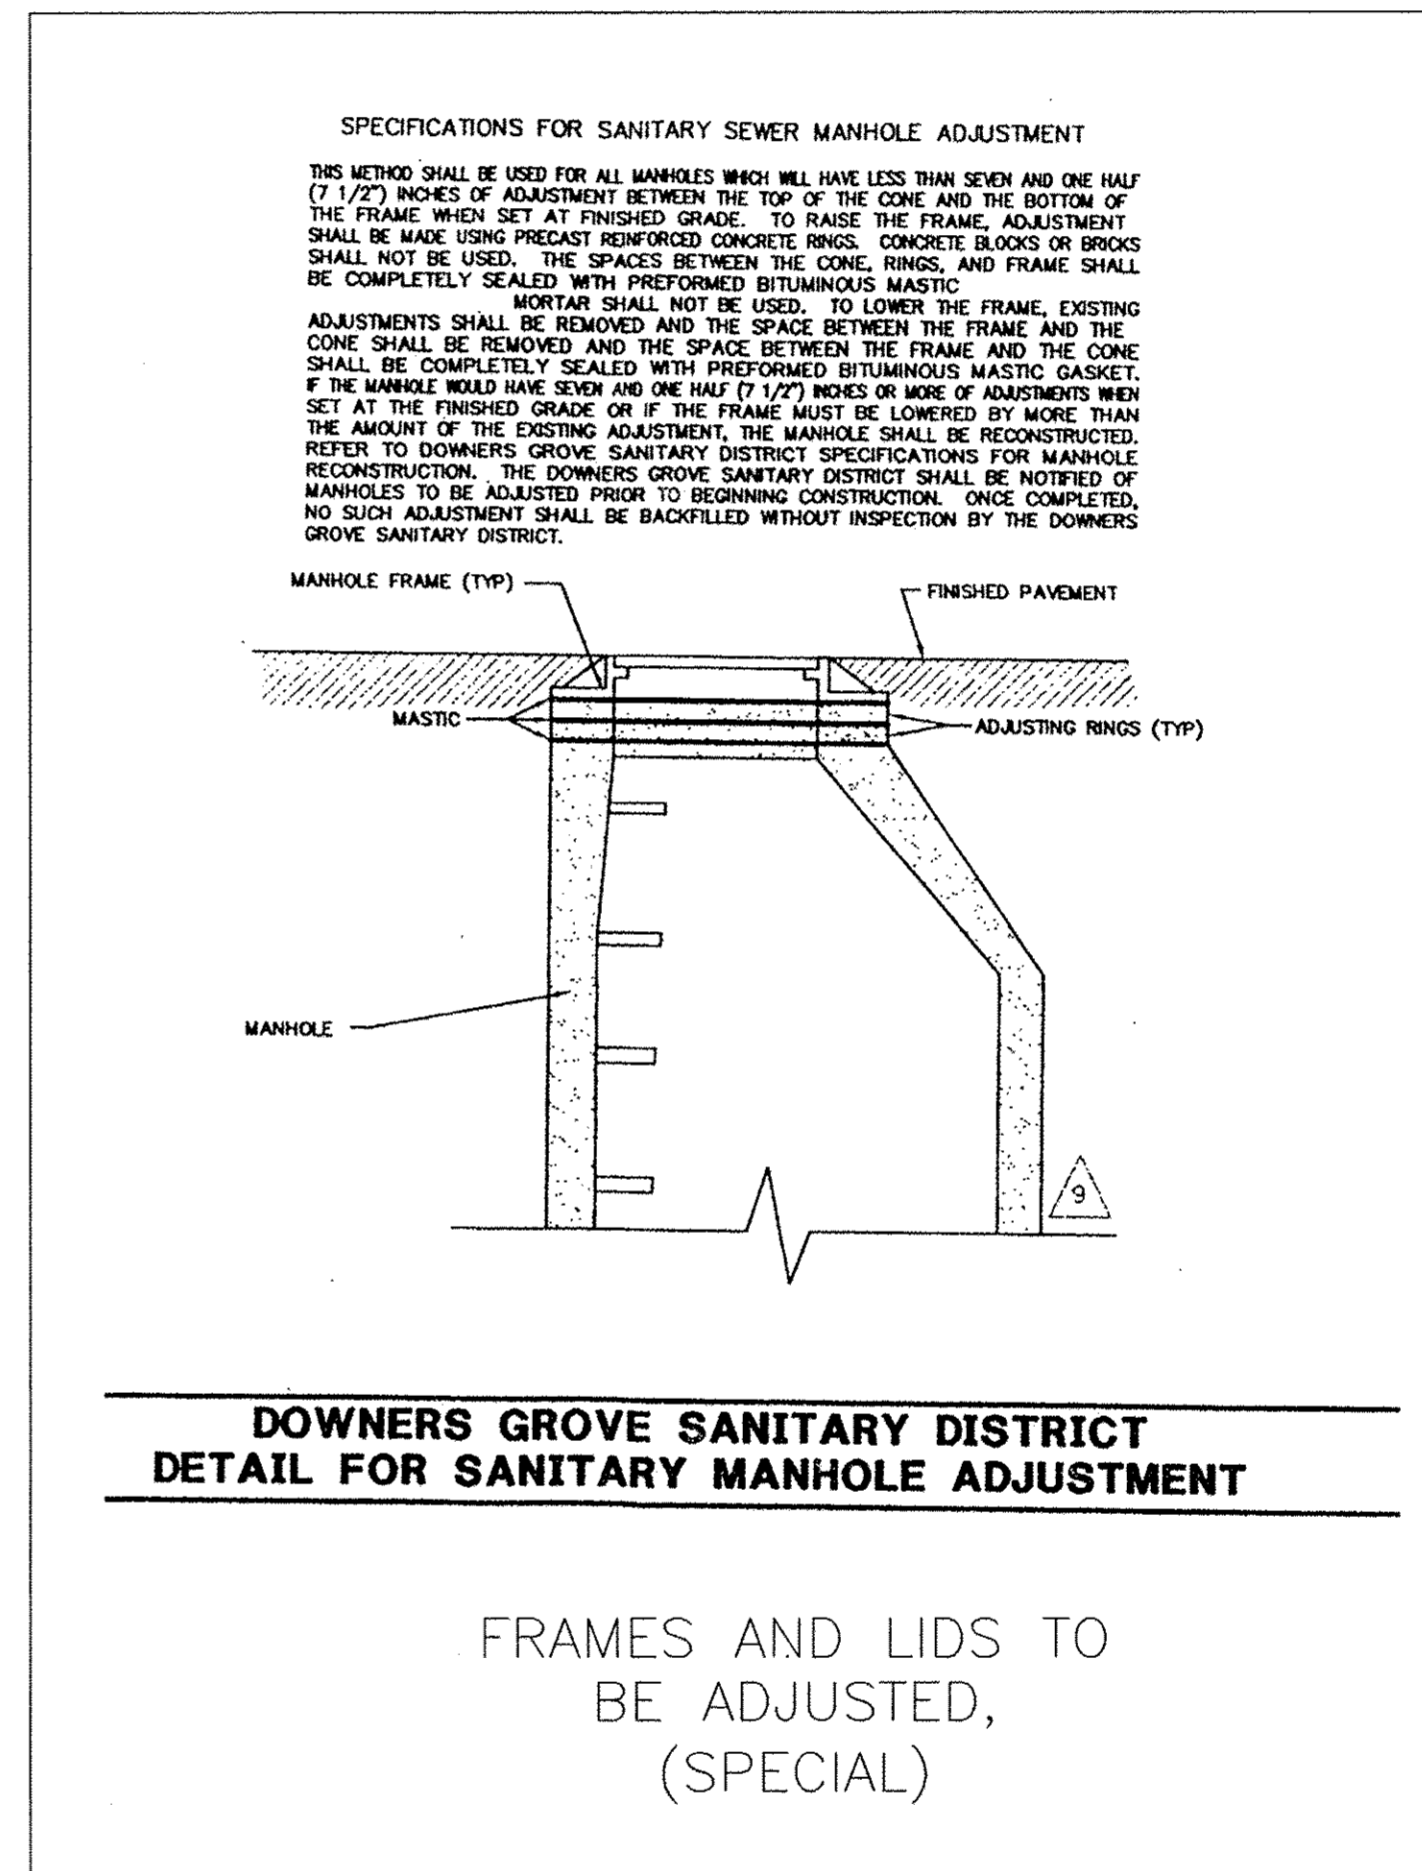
SPECIFICATIONS FOR SANITARY SEWER MANHOLE ADJUSTMENT

THIS METHOD SHALL BE USED FOR ALL MANHOLES WHICH WILL HAVE LESS THAN SEVEN AND ONE HALF (7 1/2") INCHES OF ADJUSTMENT BETWEEN THE TOP OF THE CONE AND THE BOTTOM OF THE FRAME WHEN SET AT FINISHED GRADE. TO RAISE THE FRAME, ADJUSTMENT SHALL BE MADE USING PRECAST REINFORCED CONCRETE RINGS. CONCRETE BLOCKS OR BRICKS SHALL NOT BE USED. THE SPACES BETWEEN THE CONE, RINGS, AND FRAME SHALL BE COMPLETELY SEALED WITH PREFORMED BITUMINOUS MASTIC
MORTAR SHALL NOT BE USED. TO LOWER THE FRAME, EXISTING ADJUSTMENTS SHALL BE REMOVED AND THE SPACE BETWEEN THE FRAME AND THE CONE SHALL BE REMOVED AND THE SPACE BETWEEN THE FRAME AND THE CONE SHALL BE COMPLETELY SEALED WITH PREFORMED BITUMINOUS MASTIC GASKET. IF THE MANHOLE WOULD HAVE SEVEN AND ONE HALF (7 1/2") INCHES OR MORE OF ADJUSTMENTS WHEN SET AT THE FINISHED GRADE OR IF THE FRAME MUST BE LOWERED BY MORE THAN THE AMOUNT OF THE EXISTING ADJUSTMENT, THE MANHOLE SHALL BE RECONSTRUCTED. REFER TO DOWNERS GROVE SANITARY DISTRICT SPECIFICATIONS FOR MANHOLE RECONSTRUCTION. THE DOWNERS GROVE SANITARY DISTRICT SHALL BE NOTIFIED OF MANHOLES TO BE ADJUSTED PRIOR TO BEGINNING CONSTRUCTION. ONCE COMPLETED, NO SUCH ADJUSTMENT SHALL BE BACKFILLED WITHOUT INSPECTION BY THE DOWNERS GROVE SANITARY DISTRICT.

MANHOLE FRAME (TYP)
FINISHED PAVEMENT
MASTIC
ADJUSTING RINGS (TYP)
MANHOLE
9

DOWNERS GROVE SANITARY DISTRICT
DETAIL FOR SANITARY MANHOLE ADJUSTMENT

FRAMES AND LIDS TO BE ADJUSTED, (SPECIAL)